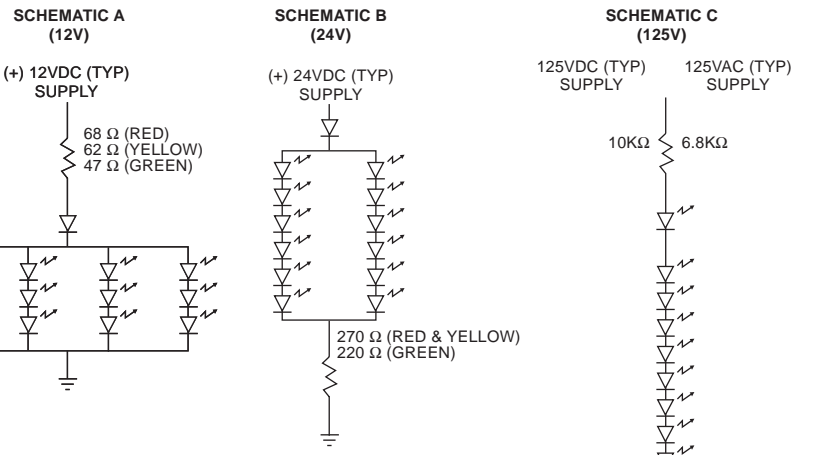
SCHEMATIC A
(12V)

(+) 12VDC (TYP)
SUPPLY

68 Ω (RED)
62 Ω (YELLOW)
47 Ω (GREEN)

SCHEMATIC B
(24V)

(+) 24VDC (TYP)
SUPPLY

270 Ω (RED & YELLOW)
220 Ω (GREEN)

SCHEMATIC C
(125V)

125VDC (TYP)
SUPPLY

125VAC (TYP)
SUPPLY

10KΩ

6.8KΩ